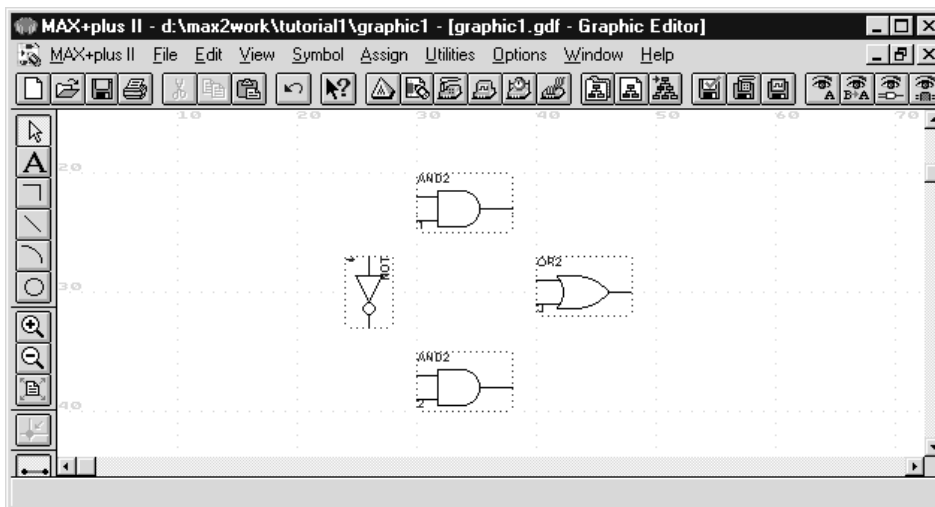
MAX+plus II - d:\max2work\tutorial1\graphic1 - [graphic1.gdf - Graphic Editor]

MAX+plus II File Edit View Symbol Assign Utilities Options Window Help

A

10 20 30 40 50 60 70

20

30

40

AND2

1

NOT

OR2

1

AND2

2